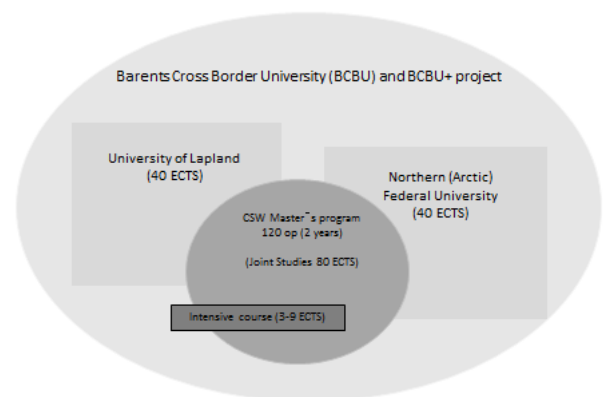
Barents Cross Border University (BCBU) and BCBU+ project

University of Lapland
(40 ECTS)

Northern (Arctic)
Federal University
(40 ECTS)

CSW Master´s program
120 op (2 years)

(Joint Studies 80 ECTS)

Intensive course (3-9 ECTS)